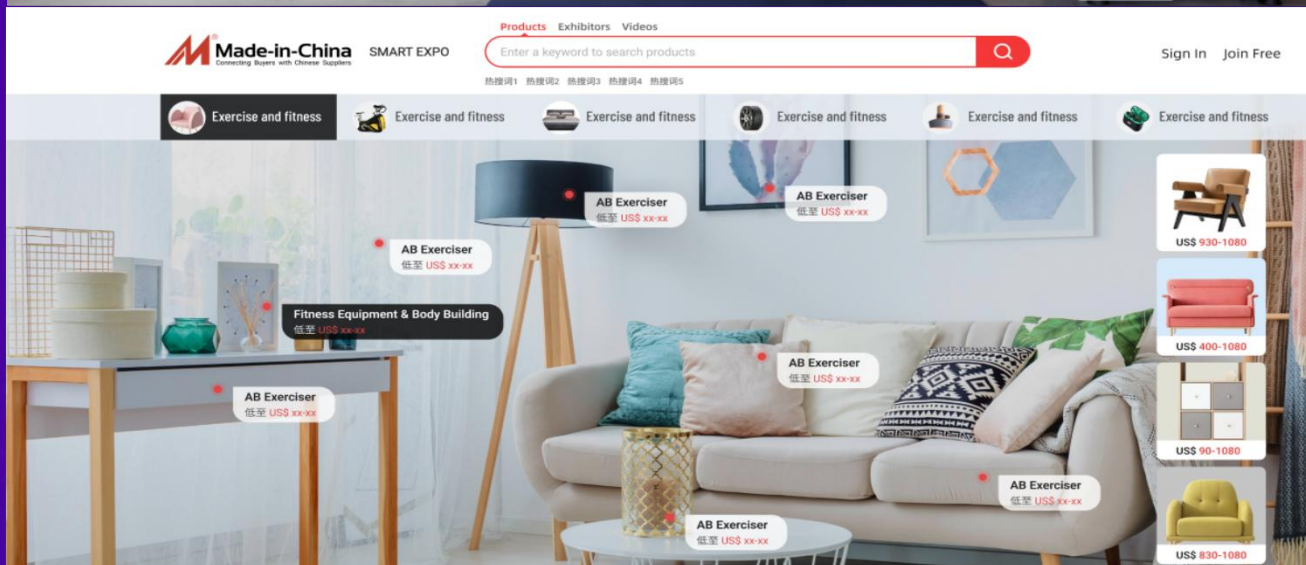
Made-in-China
Connecting Buyers with Chinese Suppliers
SMART EXPO

Products Exhibitors Videos

Enter a keyword to search products

热搜词1 热搜词2 热搜词3 热搜词4 热搜词5

Sign In Join Free

Exercise and fitness
Exercise and fitness
Exercise and fitness
Exercise and fitness
Exercise and fitness
Exercise and fitness

AB Exerciser
低至 US$ xx-xx

AB Exerciser
低至 US$ xx-xx

AB Exerciser
低至 US$ xx-xx

Fitness Equipment & Body Building
低至 US$ xx-xx

AB Exerciser
低至 US$ xx-xx

AB Exerciser
低至 US$ xx-xx

AB Exerciser
低至 US$ xx-xx

AB Exerciser
低至 US$ xx-xx

US$ 930-1080
US$ 400-1080
US$ 90-1080
US$ 830-1080